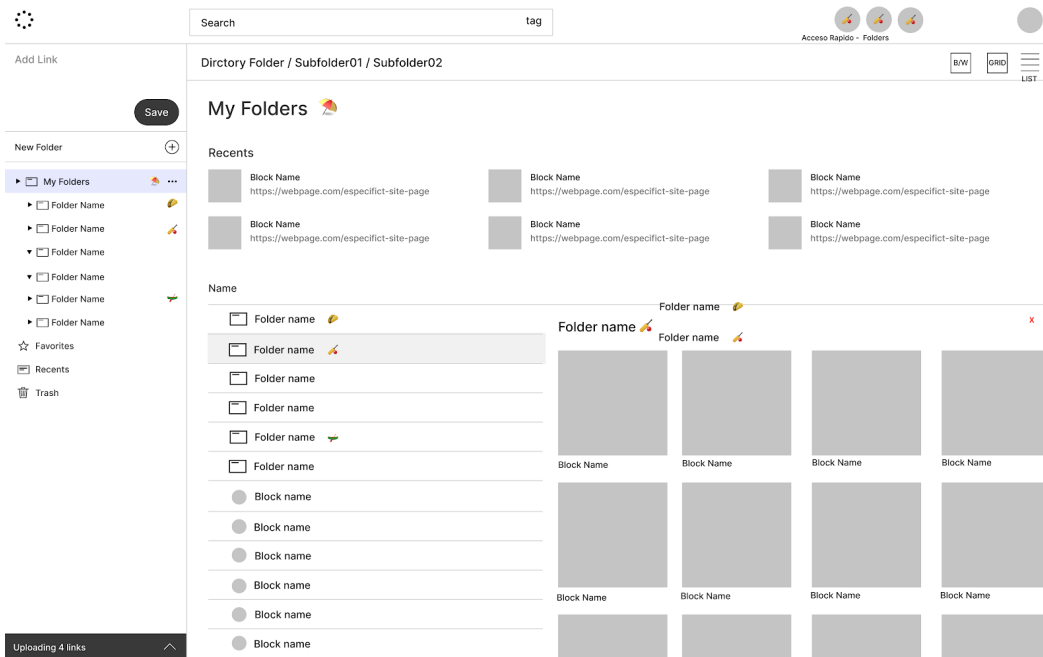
Search

tag

Acceso Rapido - Folders

Add Link

Save

New Folder

My Folders

Folder Name

Folder Name

Folder Name

Folder Name

Folder Name

Folder Name

Favorites

Recents

Trash

Uploading 4 links

Dirctory Folder / Subfolder01 / Subfolder02

B/W

GRID

LIST

My Folders

Recents

Block Name
https://webpage.com/especifict-site-page

Block Name
https://webpage.com/especifict-site-page

Block Name
https://webpage.com/especifict-site-page

Block Name
https://webpage.com/especifict-site-page

Block Name
https://webpage.com/especifict-site-page

Block Name
https://webpage.com/especifict-site-page

Name

Folder name

Folder name

Folder name

Folder name

Folder name

Folder name

Block name

Block name

Block name

Block name

Block name

Block name

Folder name

Folder name

Folder name

x

Block Name

Block Name

Block Name

Block Name

Block Name

Block Name

Block Name

Block Name